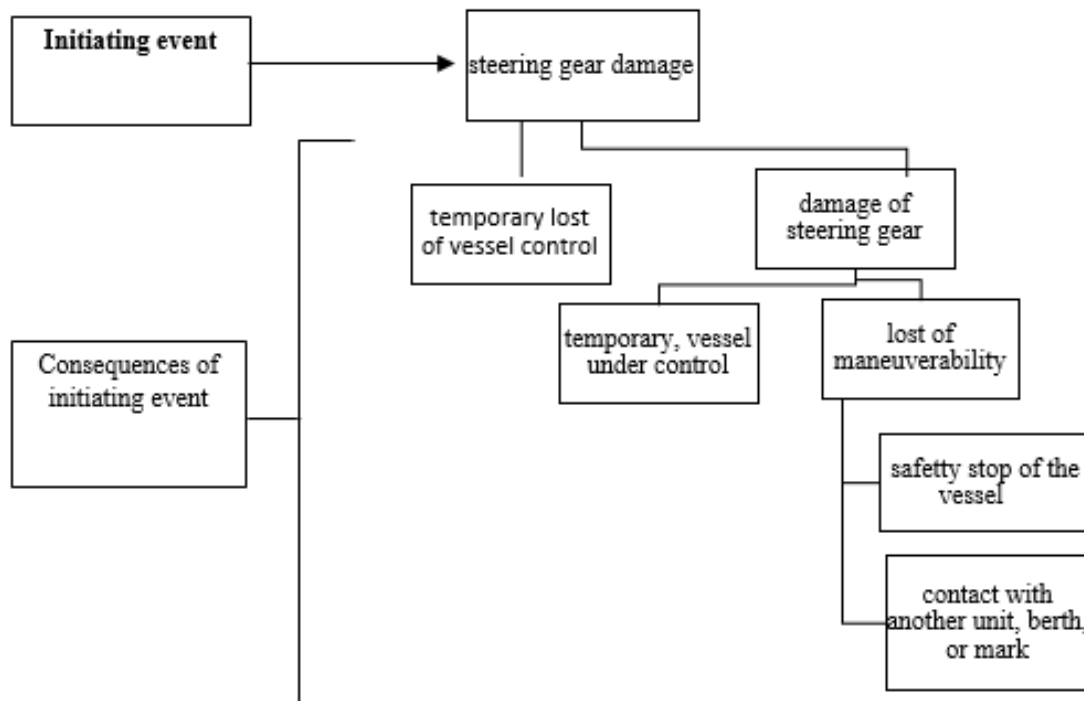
Initiating event

steering gear damage

Consequences of initiating event

temporary lost of vessel control

damage of steering gear

temporary, vessel under control

lost of maneuverability

safetty stop of the vessel

contact with another unit, berth, or mark